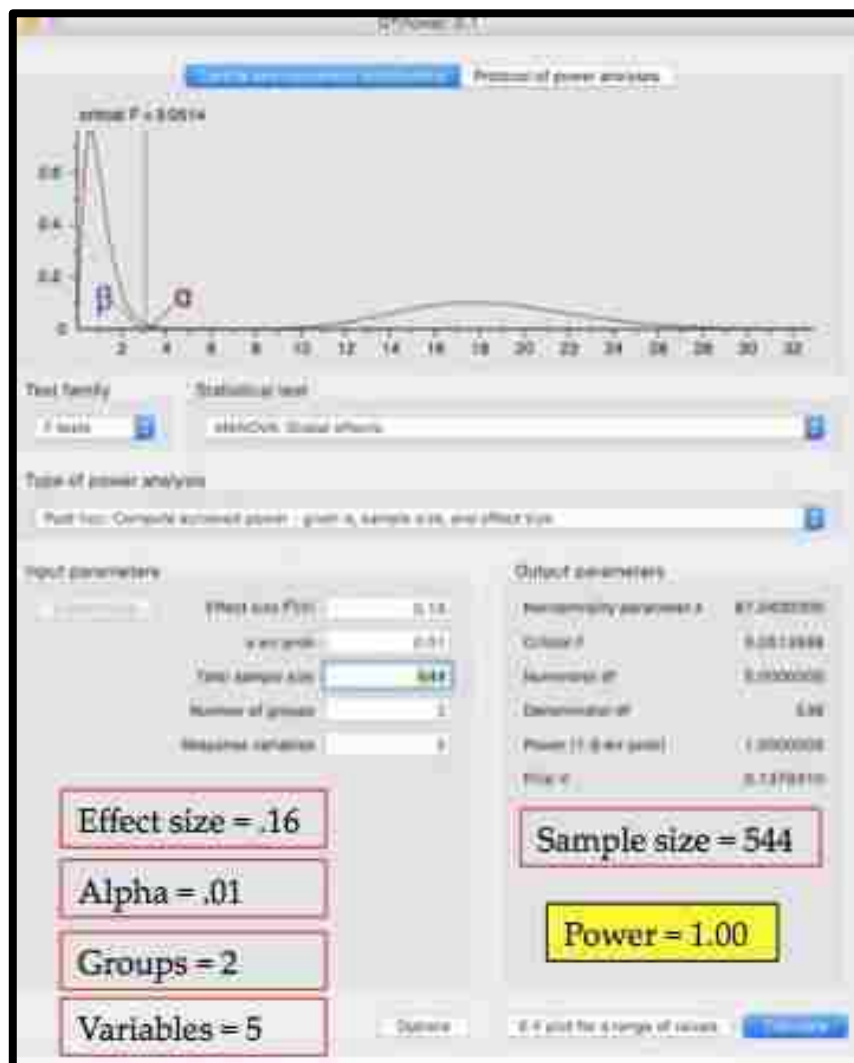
G*Power 3.1

Central and noncentral distributions
Protocol of power analyses

critical F = 3.0514

0.6
0.4
0.2
0

β
α

2 4 6 8 10 12 14 16 18 20 22 24 26 28 30 32

Test family
F tests

Statistical test
MANOVA: Global effects

Type of power analysis
Post hoc: Compute achieved power – given α, sample size, and effect size

Input parameters
Determine
Effect size f²(V)
0.16
α err prob
0.01
Total sample size
544
Number of groups
2
Response variables
5

Output parameters
Noncentrality parameter λ
87.0400000
Critical F
3.0513988
Numerator df
5.0000000
Denominator df
538
Power (1-β err prob)
1.0000000
Pillai V
0.1379310

Effect size = .16
Alpha = .01
Groups = 2
Variables = 5

Sample size = 544
Power = 1.00

Options
X-Y plot for a range of values
Calculate